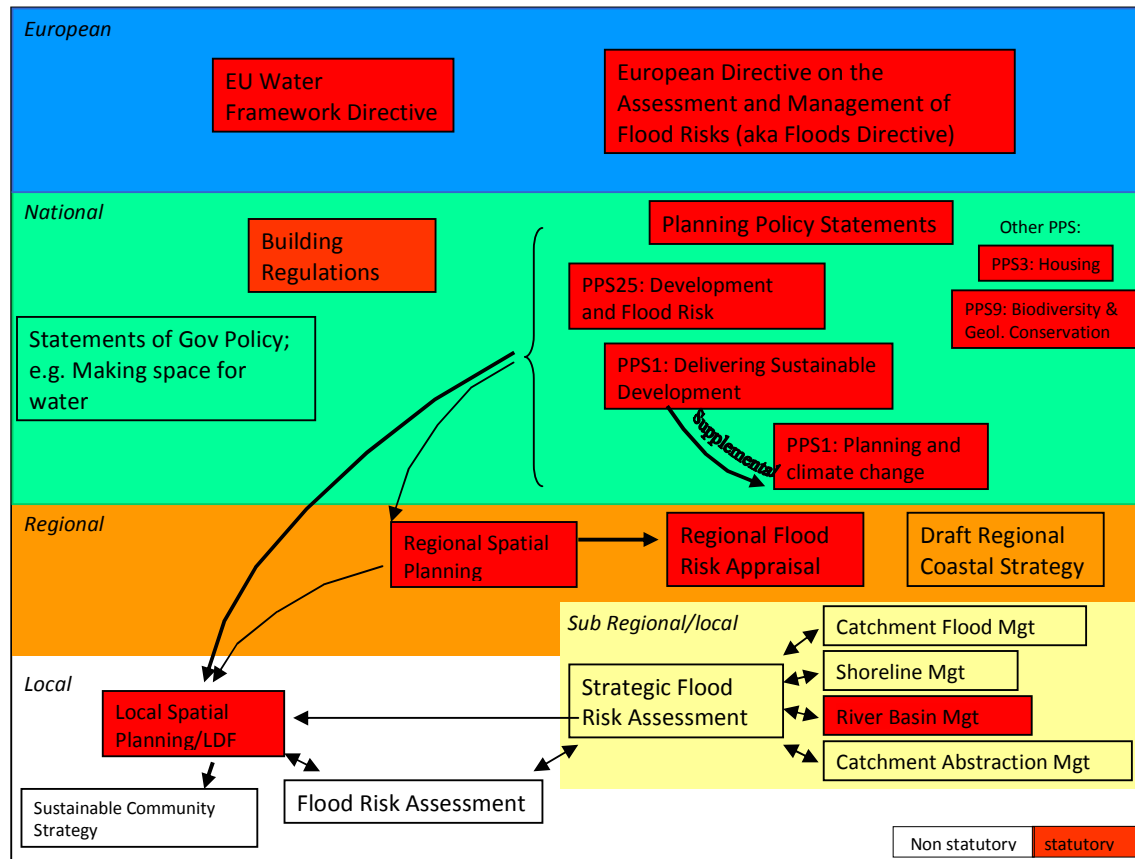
European

EU Water Framework Directive

European Directive on the Assessment and Management of Flood Risks (aka Floods Directive)

National

Building Regulations

Planning Policy Statements

Other PPS:

PPS3: Housing

PPS25: Development and Flood Risk

PPS9: Biodiversity & Geol. Conservation

Statements of Gov Policy; e.g. Making space for water

PPS1: Delivering Sustainable Development

Supplemental

PPS1: Planning and climate change

Regional

Regional Spatial Planning

Regional Flood Risk Appraisal

Draft Regional Coastal Strategy

Sub Regional/local

Catchment Flood Mgt

Shoreline Mgt

Strategic Flood Risk Assessment

River Basin Mgt

Catchment Abstraction Mgt

Local

Local Spatial Planning/LDF

Flood Risk Assessment

Sustainable Community Strategy

Non statutory

statutory